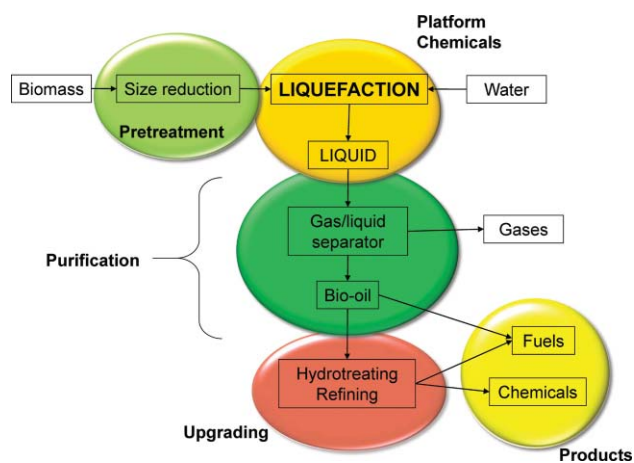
Platform Chemicals

Biomass

Size reduction

Pretreatment

LIQUEFACTION

Water

LIQUID

Purification

Gas/liquid separator

Gases

Bio-oil

Fuels

Hydrotreating Refining

Chemicals

Upgrading

Products